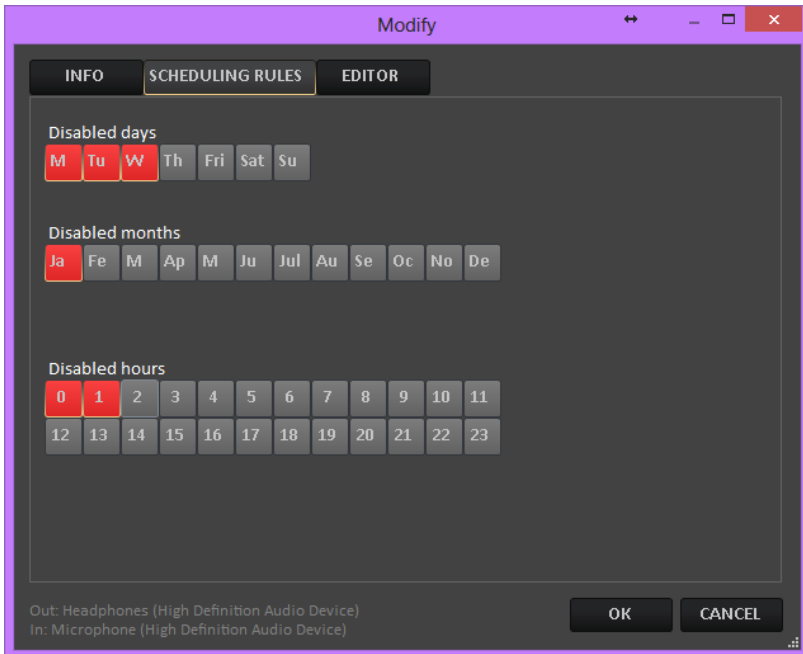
Modify

↔ – ☐ ✕

INFO
SCHEDULING RULES
EDITOR

Disabled days

| M | Tu | W | Th | Fri | Sat | Su |
|---|---|---|---|---|---|---|

Disabled months

| Ja | Fe | M | Ap | M | Ju | Jul | Au | Se | Oc | No | De |
|---|---|---|---|---|---|---|---|---|---|---|---|

Disabled hours

| 0 | 1 | 2 | 3 | 4 | 5 | 6 | 7 | 8 | 9 | 10 | 11 |
|---|---|---|---|---|---|---|---|---|---|---|---|
| 12 | 13 | 14 | 15 | 16 | 17 | 18 | 19 | 20 | 21 | 22 | 23 |

Out: Headphones (High Definition Audio Device)
In: Microphone (High Definition Audio Device)

OK
CANCEL